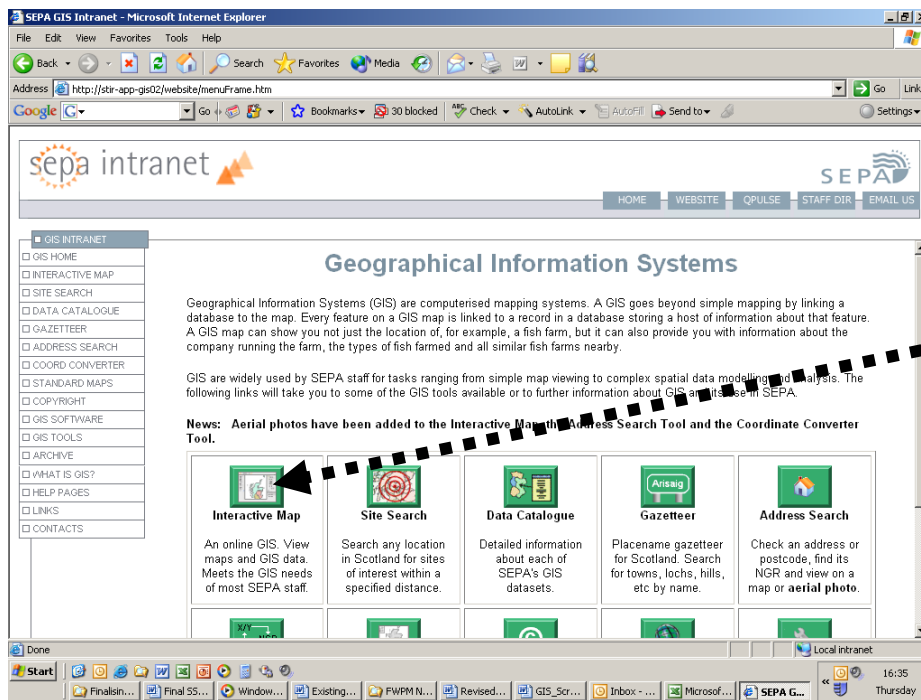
SEPA GIS Intranet - Microsoft Internet Explorer

File Edit View Favorites Tools Help

Back Search Favorites Media

Address http://stir-app-gis02/website/menuFrame.htm Go Links

Google Go Bookmarks 30 blocked Check AutoLink AutoFill Send to Settings

sepa intranet

SEPA

HOME | WEBSITE | QPULSE | STAFF DIR | EMAIL US

GIS INTRANET
GIS HOME
INTERACTIVE MAP
SITE SEARCH
DATA CATALOGUE
GAZETTEER
ADDRESS SEARCH
COORD CONVERTER
STANDARD MAPS
COPYRIGHT
GIS SOFTWARE
GIS TOOLS
ARCHIVE
WHAT IS GIS?
HELP PAGES
LINKS
CONTACTS

Geographical Information Systems

Geographical Information Systems (GIS) are computerised mapping systems. A GIS goes beyond simple mapping by linking a database to the map. Every feature on a GIS map is linked to a record in a database storing a host of information about that feature. A GIS map can show you not just the location of, for example, a fish farm, but it can also provide you with information about the company running the farm, the types of fish farmed and all similar fish farms nearby.

GIS are widely used by SEPA staff for tasks ranging from simple map viewing to complex spatial data modelling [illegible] analysis. The following links will take you to some of the GIS tools available or to further information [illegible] GIS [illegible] use in SEPA.

News: Aerial photos have been added to the Interactive Ma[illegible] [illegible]ddress Search Tool and the Coordinate Converter Tool.

| Interactive Map | Site Search | Data Catalogue | Gazetteer | Address Search |
|---|---|---|---|---|
| An online GIS. View maps and GIS data. Meets the GIS needs of most SEPA staff. | Search any location in Scotland for sites of interest within a specified distance. | Detailed information about each of SEPA's GIS datasets. | Placename gazetteer for Scotland. Search for towns, lochs, hills, etc by name. | Check an address or postcode, find its NGR and view on a map or aerial photo. |

Arisaig

X/Y NGR

Done | Local intranet

Start | Finalisin... | Final SS... | Window... | Existing... | FWPM N... | Revised... | GIS_Scr... | Inbox - ... | Microsof... | SEPA G... | 16:35 Thursday